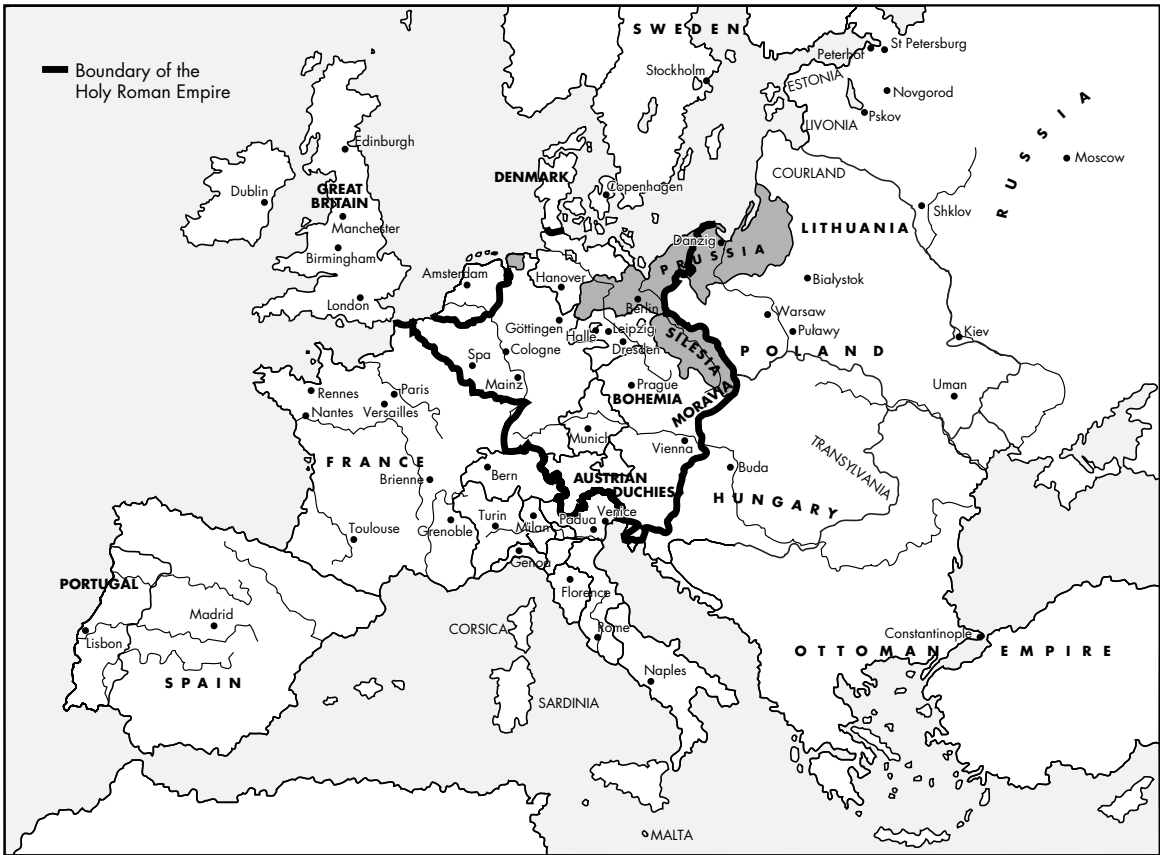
Boundary of the Holy Roman Empire

SWEDEN

St Petersburg
Peterhof
Stockholm
ESTONIA
Novgorod
Pskov
LIVONIA
RUSSIA
Moscow
COURLAND
Edinburgh
Dublin
GREAT BRITAIN
DENMARK
Copenhagen
Shklov
Manchester
Danzig
LITHUANIA
Birmingham
PRUSSIA
Amsterdam
Hanover
Bialystok
London
Berlin
Warsaw
Göttingen
Halle
Leipzig
Puławy
Kiev
Spa
Cologne
SILESIA
Dresden
POLAND
Rennes
Paris
Mainz
Nantes
Versailles
Prague
Uman
BOHEMIA
MORAVIA
Munich
Vienna
TRANSYLVANIA
FRANCE
Bern
AUSTRIAN DUCHIES
Buda
Brienne
HUNGARY
Turin
Milan
Padua
Venice
Toulouse
Grenoble
Genoa
PORTUGAL
Florence
Madrid
CORSICA
Rome
Constantinople
Lisbon
OTTOMAN EMPIRE
Naples
SPAIN
SARDINIA
MALTA